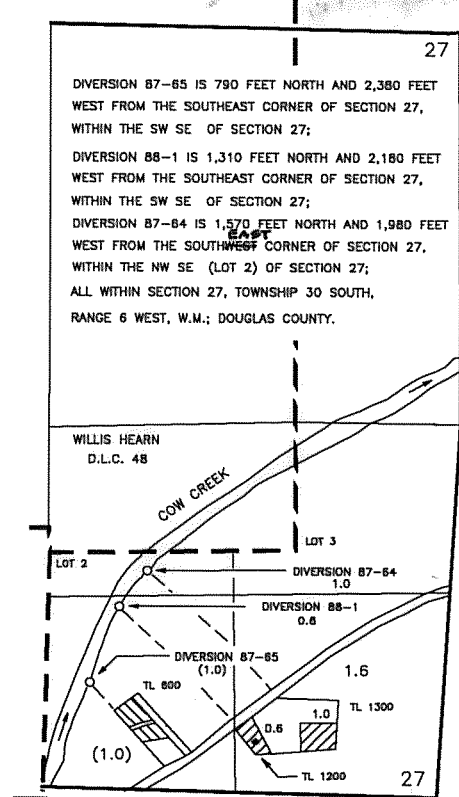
27

DIVERSION 87-65 IS 790 FEET NORTH AND 2,380 FEET WEST FROM THE SOUTHEAST CORNER OF SECTION 27, WITHIN THE SW SE OF SECTION 27;

DIVERSION 88-1 IS 1,310 FEET NORTH AND 2,180 FEET WEST FROM THE SOUTHEAST CORNER OF SECTION 27, WITHIN THE SW SE OF SECTION 27;

DIVERSION 87-64 IS 1,570 FEET NORTH AND 1,980 FEET WEST FROM THE SOUTHWEST EAST CORNER OF SECTION 27, WITHIN THE NW SE (LOT 2) OF SECTION 27;

ALL WITHIN SECTION 27, TOWNSHIP 30 SOUTH, RANGE 6 WEST, W.M.; DOUGLAS COUNTY.

WILLIS HEARN
D.L.C. 48

COW CREEK

LOT 3

LOT 2

DIVERSION 87-64
1.0

DIVERSION 88-1
0.6

DIVERSION 87-65
(1.0)

1.6

TL 600

1.0

TL 1300

0.6

(1.0)

TL 1200

27